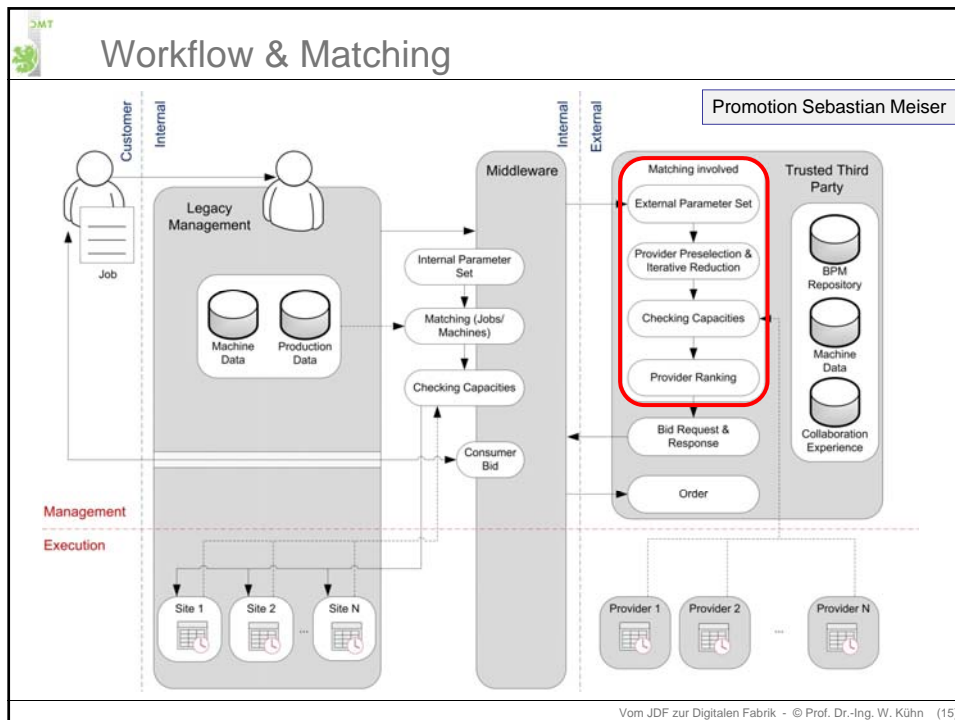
DMT

Workflow & Matching

Promotion Sebastian Meiser

Customer

Internal

Internal

External

Job

Legacy Management

Middleware

Matching involved

Trusted Third Party

External Parameter Set

Internal Parameter Set

Provider Preselection & Iterative Reduction

BPM Repository

Machine Data

Production Data

Matching (Jobs/ Machines)

Checking Capacities

Machine Data

Checking Capacities

Provider Ranking

Collaboration Experience

Bid Request & Response

Consumer Bid

Order

Management

Execution

Site 1

Site 2

...

Site N

Provider 1

Provider 2

...

Provider N

Vom JDF zur Digitalen Fabrik - © Prof. Dr.-Ing. W. Kühn (15